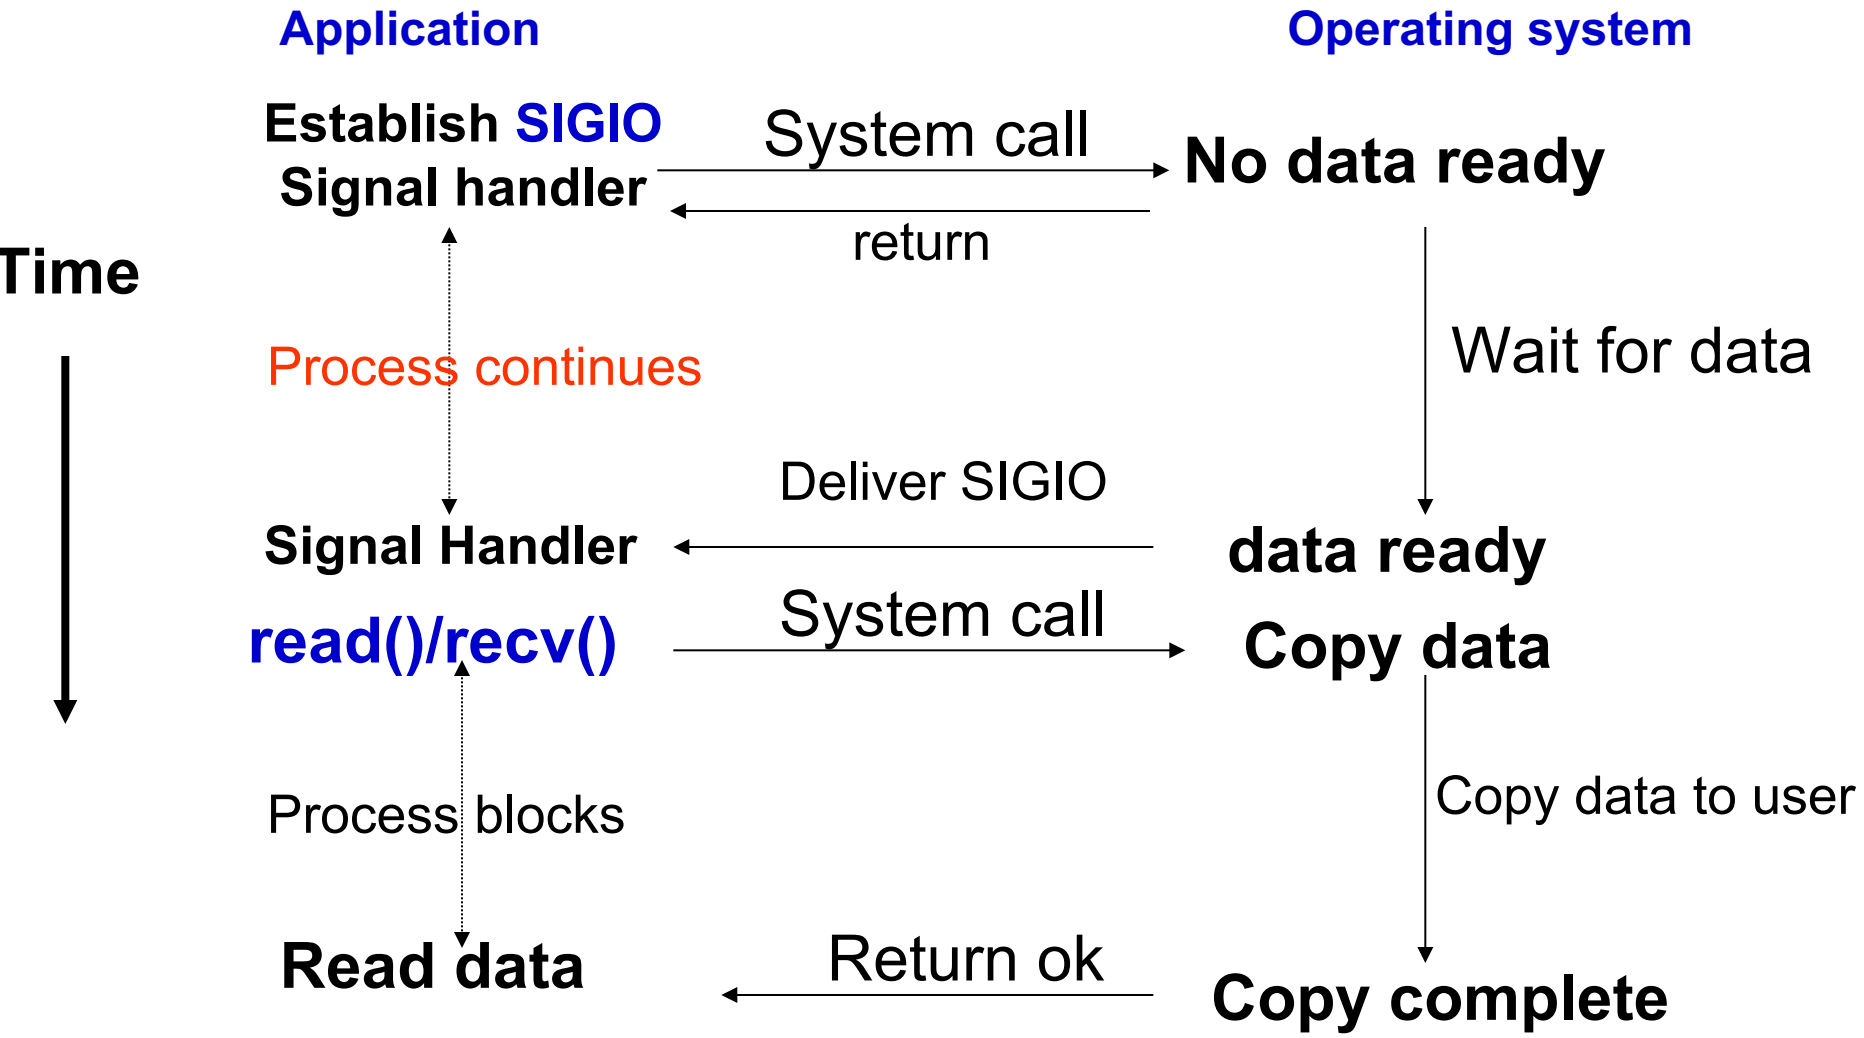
Application

Operating system

Establish SIGIO Signal handler

System call

No data ready

return

Time

Process continues

Wait for data

Deliver SIGIO

Signal Handler

data ready

read()/recv()

System call

Copy data

Process blocks

Copy data to user

Read data

Return ok

Copy complete